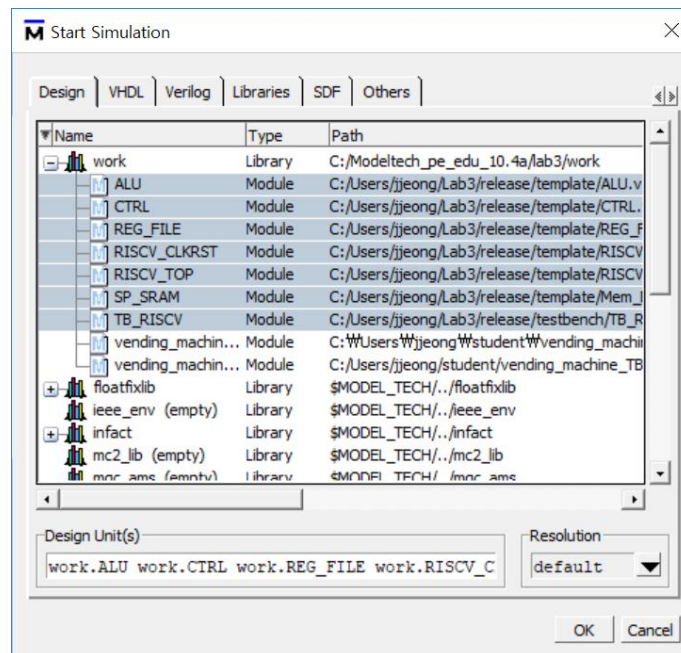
Start Simulation

Design | VHDL | Verilog | Libraries | SDF | Others

| Name | Type | Path |
|---|---|---|
| work | Library | C:/Modeltech_pe_edu_10.4a/lab3/work |
| ALU | Module | C:/Users/jjeong/Lab3/release/template/ALU.v |
| CTRL | Module | C:/Users/jjeong/Lab3/release/template/CTRL. |
| REG_FILE | Module | C:/Users/jjeong/Lab3/release/template/REG_F |
| RISCV_CLKRST | Module | C:/Users/jjeong/Lab3/release/template/RISCV |
| RISCV_TOP | Module | C:/Users/jjeong/Lab3/release/template/RISCV |
| SP_SRAM | Module | C:/Users/jjeong/Lab3/release/template/Mem_ |
| TB_RISCV | Module | C:/Users/jjeong/Lab3/release/testbench/TB_R |
| vending_machin... | Module | C:₩Users₩jjeong₩student₩vending_machi |
| vending_machin... | Module | C:/Users/jjeong/student/vending_machine_TB |
| floatfixlib | Library | $MODEL_TECH/../floatfixlib |
| ieee_env (empty) | Library | $MODEL_TECH/../ieee_env |
| infact | Library | $MODEL_TECH/../infact |
| mc2_lib (empty) | Library | $MODEL_TECH/../mc2_lib |
| mgc_ams (empty) | Library | $MODEL_TECH/../mgc_ams |

Design Unit(s)
work.ALU work.CTRL work.REG_FILE work.RISCV_C

Resolution
default

OK Cancel